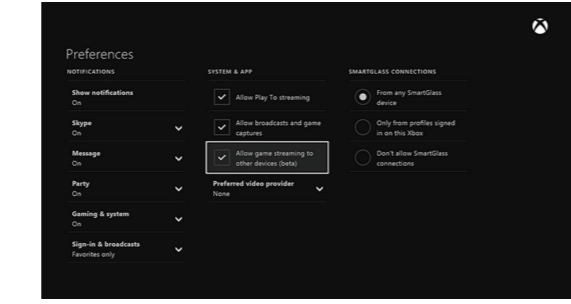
Preferences

NOTIFICATIONS

Show notifications
On

Skype
On

Message
On

Party
On

Gaming & system
On

Sign-in & broadcasts
Favorites only

SYSTEM & APP

Allow Play To streaming

Allow broadcasts and game captures

Allow game streaming to other devices (beta)

Preferred video provider
None

SMARTGLASS CONNECTIONS

From any SmartGlass device

Only from profiles signed in on this Xbox

Don't allow SmartGlass connections